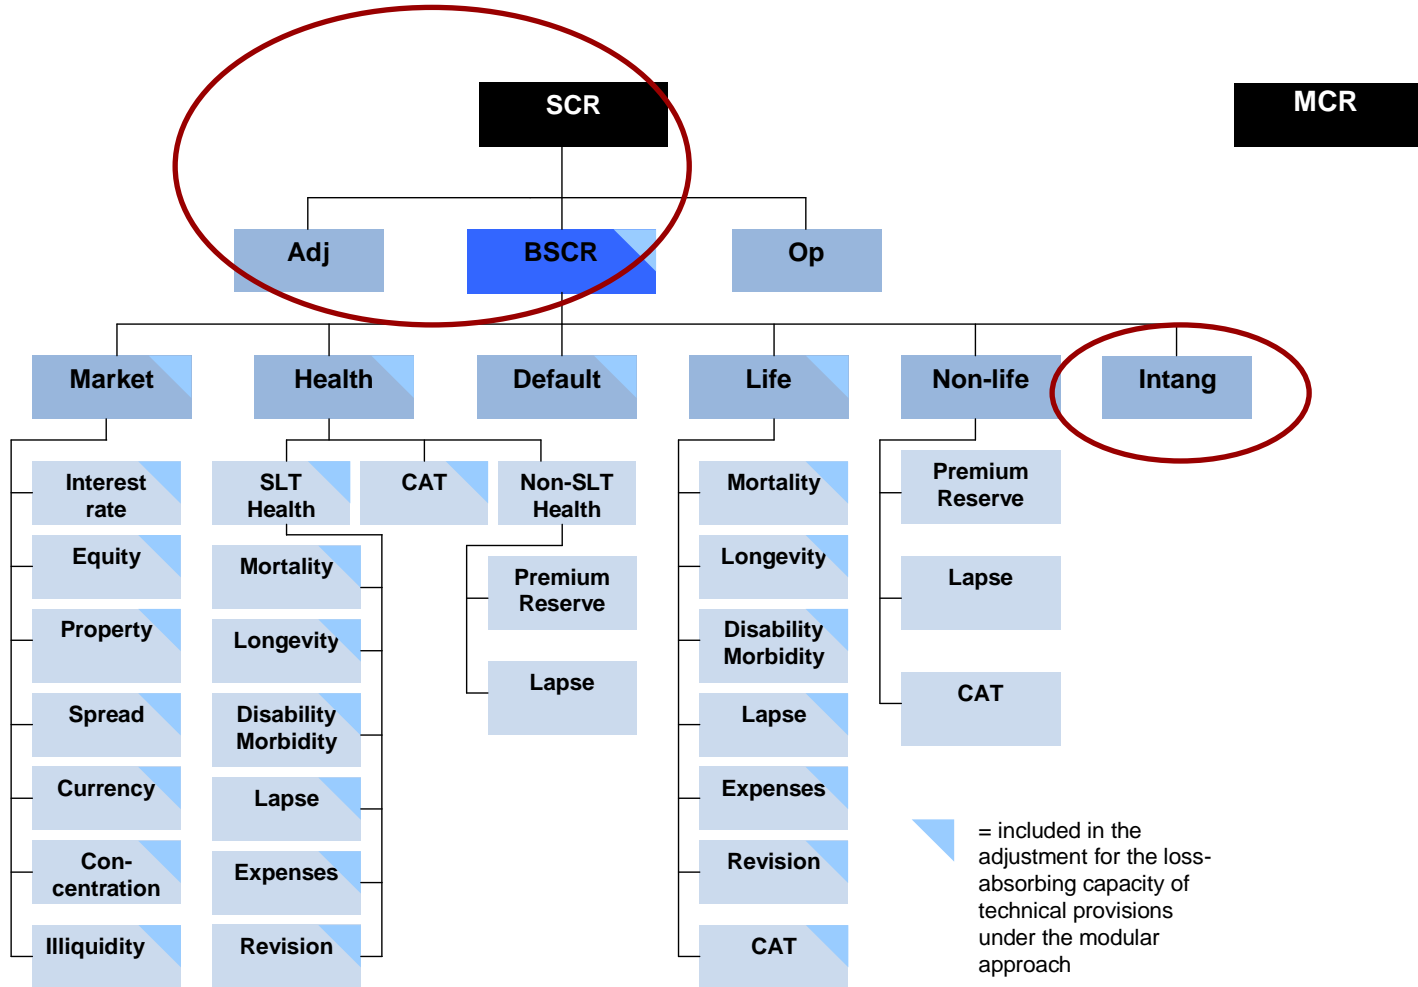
SCR

MCR

Adj

BSCR

Op

Market

Health

Default

Life

Non-life

Intang

Interest rate

Equity

Property

Spread

Currency

Concentration

Illiquidity

SLT Health

CAT

Non-SLT Health

Mortality

Longevity

Disability Morbidity

Lapse

Expenses

Revision

Premium Reserve

Lapse

Mortality

Longevity

Disability Morbidity

Lapse

Expenses

Revision

CAT

Premium Reserve

Lapse

CAT

= included in the adjustment for the loss-absorbing capacity of technical provisions under the modular approach